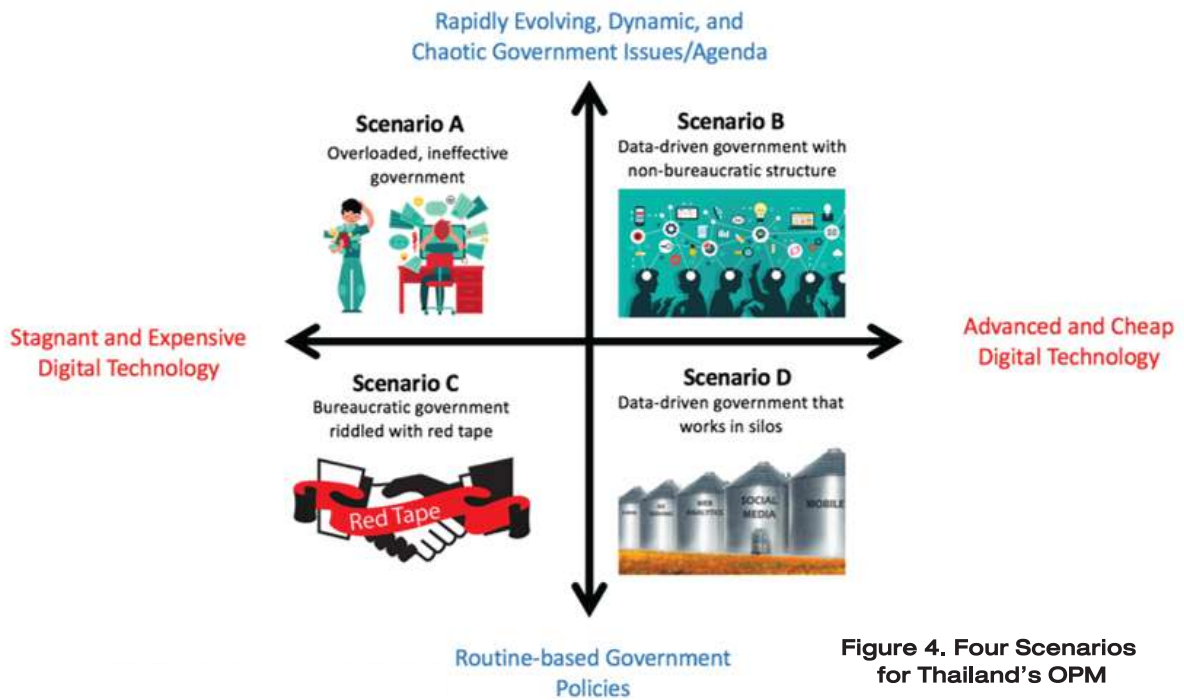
Rapidly Evolving, Dynamic, and Chaotic Government Issues/Agenda

Scenario A
Overloaded, ineffective government

Scenario B
Data-driven government with non-bureaucratic structure

Stagnant and Expensive Digital Technology

Advanced and Cheap Digital Technology

Scenario C
Bureaucratic government riddled with red tape

Red Tape

Scenario D
Data-driven government that works in silos

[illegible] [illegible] WEB ANALYTICS SOCIAL MEDIA MOBILE

Routine-based Government Policies

Figure 4. Four Scenarios for Thailand's OPM